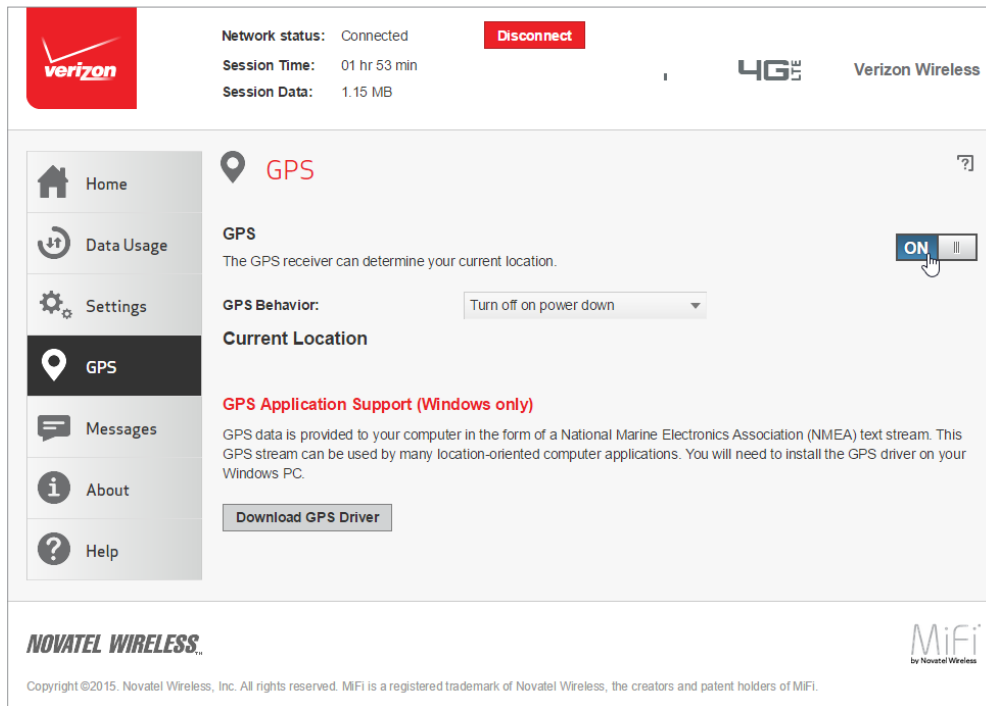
verizon

Network status: Connected
Session Time: 01 hr 53 min
Session Data: 1.15 MB

Disconnect

4G LTE

Verizon Wireless

Home
Data Usage
Settings
GPS
Messages
About
Help

GPS

?

GPS
The GPS receiver can determine your current location.

ON

GPS Behavior: Turn off on power down

Current Location

GPS Application Support (Windows only)
GPS data is provided to your computer in the form of a National Marine Electronics Association (NMEA) text stream. This GPS stream can be used by many location-oriented computer applications. You will need to install the GPS driver on your Windows PC.

Download GPS Driver

NOVATEL WIRELESS

MiFi by Novatel Wireless

Copyright ©2015. Novatel Wireless, Inc. All rights reserved. MiFi is a registered trademark of Novatel Wireless, the creators and patent holders of MiFi.